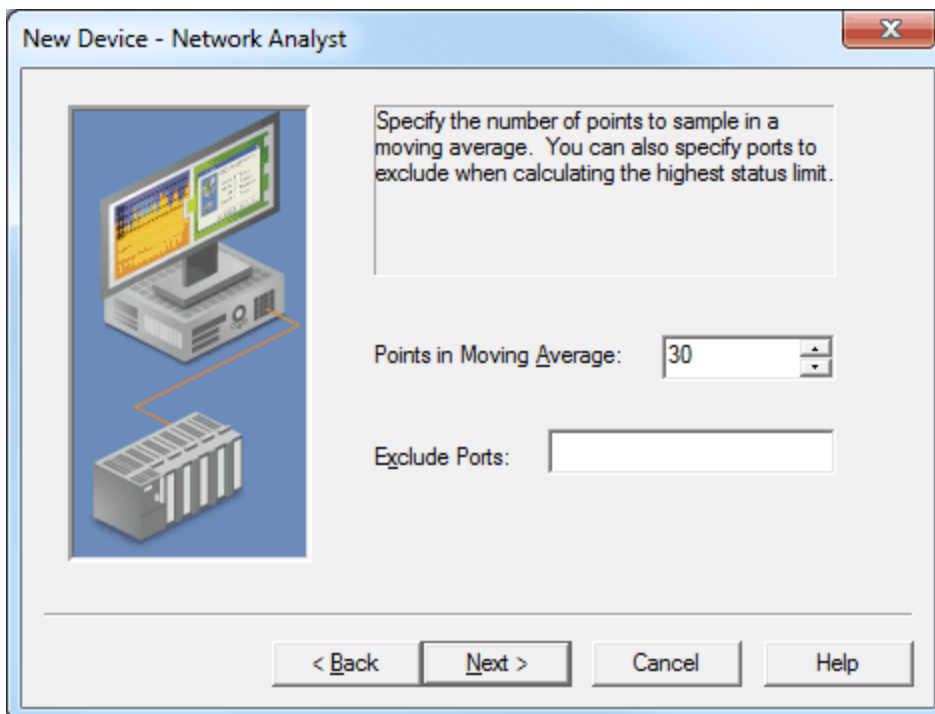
New Device - Network Analyst

Specify the number of points to sample in a moving average. You can also specify ports to exclude when calculating the highest status limit.

Points in Moving Average: 30

Exclude Ports:

< Back
Next >
Cancel
Help